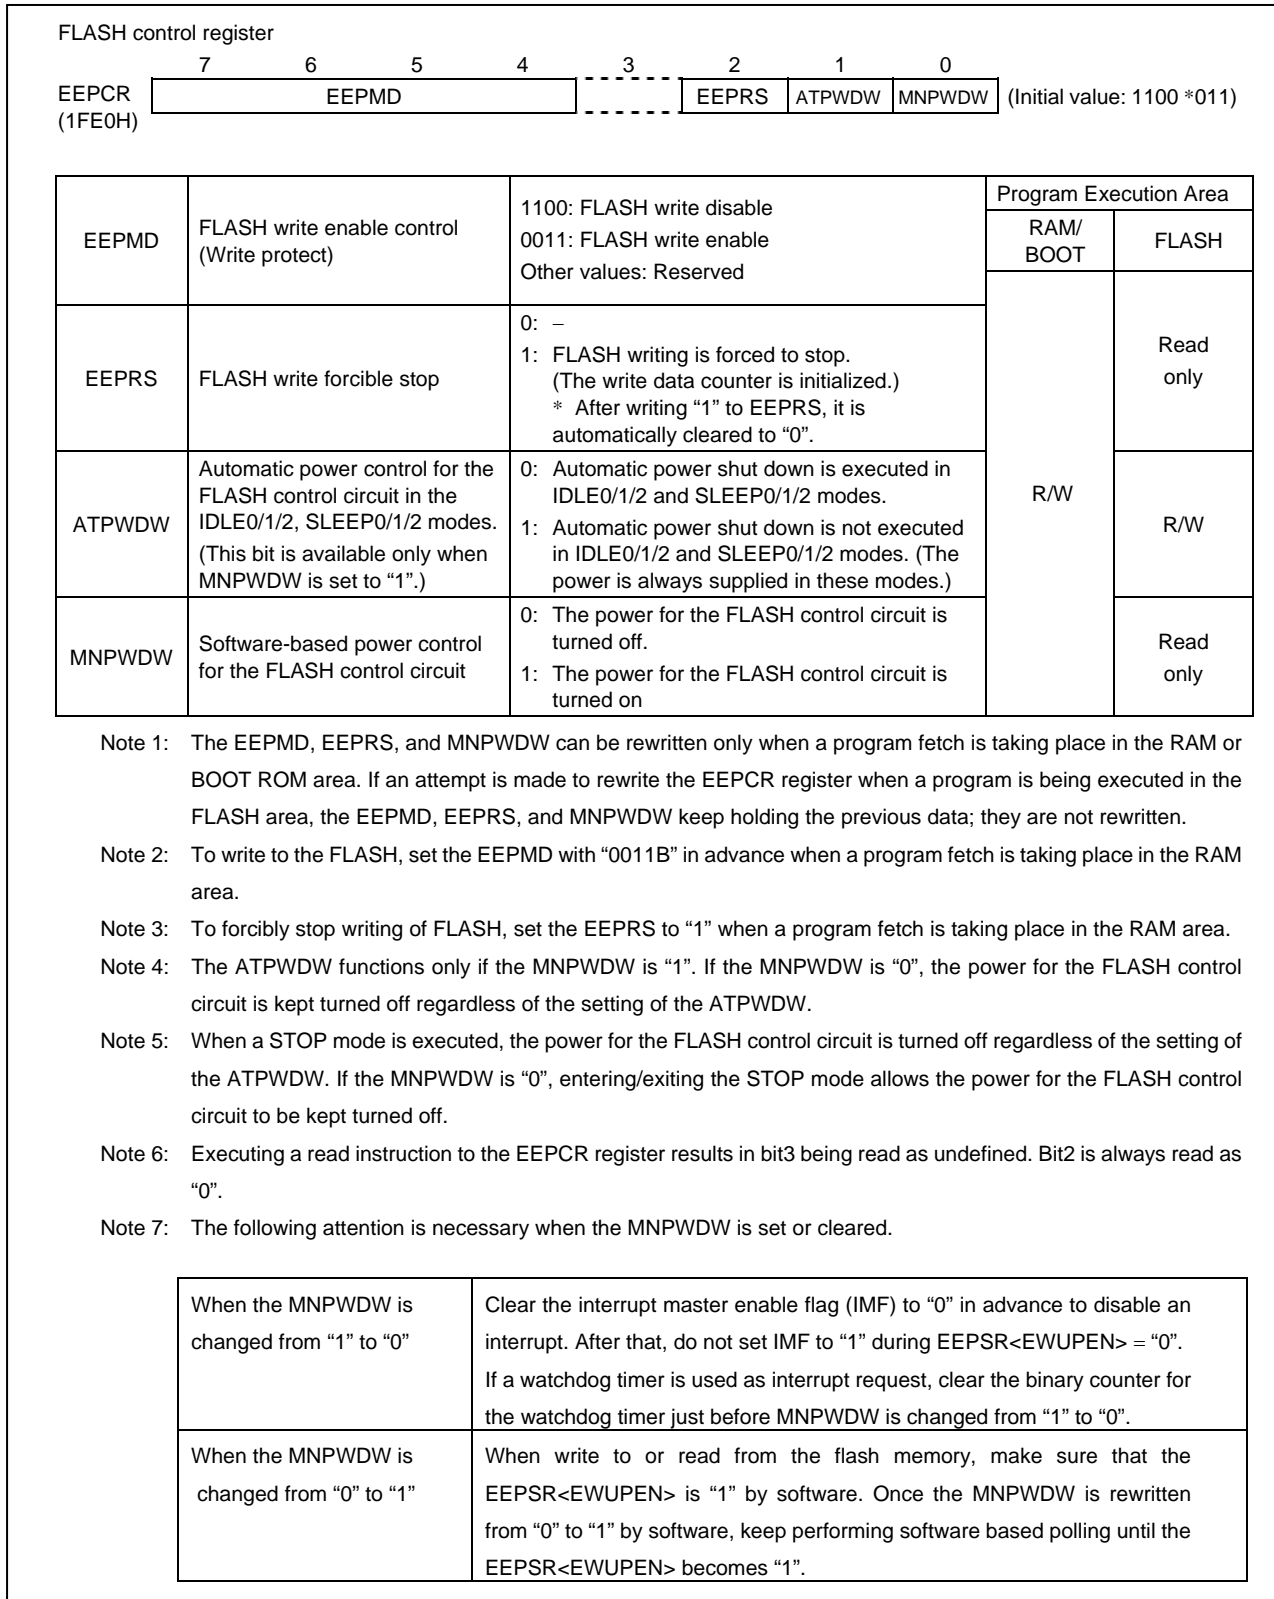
FLASH control register

| | 7 | 6 | 5 | 4 | 3 | 2 | 1 | 0 | |
|---|---|---|---|---|---|---|---|---|---|
| EEPCR (1FE0H) | EEPMD | | | | | EEPRS | ATPWDW | MNPWDW | (Initial value: 1100 *011) |

| | | | Program Execution Area | |
|---|---|---|---|---|
| | | | RAM/ BOOT | FLASH |
| EEPMD | FLASH write enable control (Write protect) | 1100: FLASH write disable<br>0011: FLASH write enable<br>Other values: Reserved | R/W | Read only |
| EEPRS | FLASH write forcible stop | 0: −<br>1: FLASH writing is forced to stop. (The write data counter is initialized.) * After writing "1" to EEPRS, it is automatically cleared to "0". | | |
| ATPWDW | Automatic power control for the FLASH control circuit in the IDLE0/1/2, SLEEP0/1/2 modes. (This bit is available only when MNPWDW is set to "1".) | 0: Automatic power shut down is executed in IDLE0/1/2 and SLEEP0/1/2 modes.<br>1: Automatic power shut down is not executed in IDLE0/1/2 and SLEEP0/1/2 modes. (The power is always supplied in these modes.) | | R/W |
| MNPWDW | Software-based power control for the FLASH control circuit | 0: The power for the FLASH control circuit is turned off.<br>1: The power for the FLASH control circuit is turned on | | Read only |

Note 1: The EEPMD, EEPRS, and MNPWDW can be rewritten only when a program fetch is taking place in the RAM or BOOT ROM area. If an attempt is made to rewrite the EEPCR register when a program is being executed in the FLASH area, the EEPMD, EEPRS, and MNPWDW keep holding the previous data; they are not rewritten.

Note 2: To write to the FLASH, set the EEPMD with "0011B" in advance when a program fetch is taking place in the RAM area.

Note 3: To forcibly stop writing of FLASH, set the EEPRS to "1" when a program fetch is taking place in the RAM area.

Note 4: The ATPWDW functions only if the MNPWDW is "1". If the MNPWDW is "0", the power for the FLASH control circuit is kept turned off regardless of the setting of the ATPWDW.

Note 5: When a STOP mode is executed, the power for the FLASH control circuit is turned off regardless of the setting of the ATPWDW. If the MNPWDW is "0", entering/exiting the STOP mode allows the power for the FLASH control circuit to be kept turned off.

Note 6: Executing a read instruction to the EEPCR register results in bit3 being read as undefined. Bit2 is always read as "0".

Note 7: The following attention is necessary when the MNPWDW is set or cleared.

| | |
|---|---|
| When the MNPWDW is changed from "1" to "0" | Clear the interrupt master enable flag (IMF) to "0" in advance to disable an interrupt. After that, do not set IMF to "1" during EEPSR<EWUPEN> = "0". If a watchdog timer is used as interrupt request, clear the binary counter for the watchdog timer just before MNPWDW is changed from "1" to "0". |
| When the MNPWDW is changed from "0" to "1" | When write to or read from the flash memory, make sure that the EEPSR<EWUPEN> is "1" by software. Once the MNPWDW is rewritten from "0" to "1" by software, keep performing software based polling until the EEPSR<EWUPEN> becomes "1". |